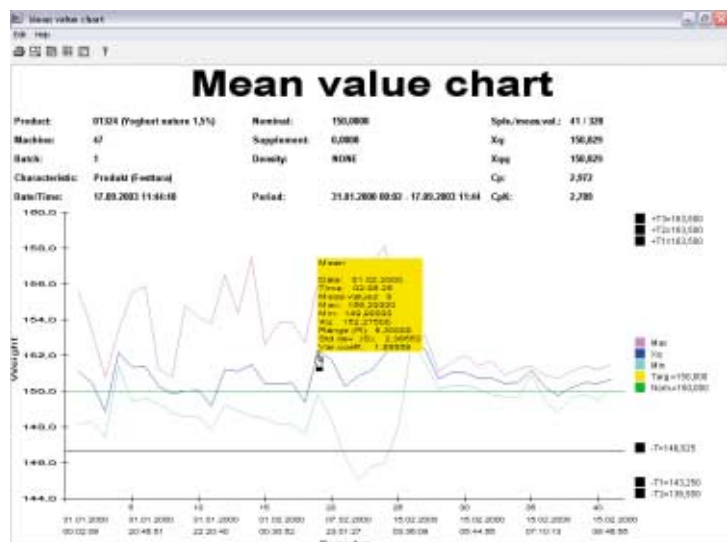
Mean value chart
Edit Help

Mean value chart

| Product: | 01324 (Yoghurt nature 1,5%) | Nominal: | 150,0000 | Spls./meas.val.: | 41 / 328 |
|---|---|---|---|---|---|
| Machine: | 47 | Supplement: | 0,0000 | Xq | 150,829 |
| Batch: | 1 | Density: | NONE | Xqq | 150,829 |
| Characteristic: | Produkt (Fettaro) | | | Cp: | 2,972 |
| Date/Time: | 17.09.2003 11:44:10 | Period: | 31.01.2000 00:02 - 17.09.2003 11:44 | CpK: | 2,780 |

Mean:
Date: 01.02.2000
Time: 02:08:26
Meas.values: 8
Max: 156,20000
Min: 149,60000
Xq: 152,27500
Range (R): 6,30000
Std.dev. (S): 2,06552
Var.coeff.: 1,35659

+T3=163,680
+T2=163,580
+T1=163,580

Max
Xq
Min
Targ.=150,000
Nom=150,000

-T=148,525

-T1=143,250
-T3=139,680

160,0
158,0
156,0
154,0
152,0
150,0
148,0
146,0
144,0

Weight

6 10 15 20 25 30 35 40

31.01.2000 00:02:08
31.01.2000 20:46:51
31.01.2000 22:20:40
01.02.2000 00:30:52
07.02.2000 23:01:27
15.02.2000 00:36:09
15.02.2000 05:44:55
15.02.2000 07:10:13
15.02.2000 08:46:55